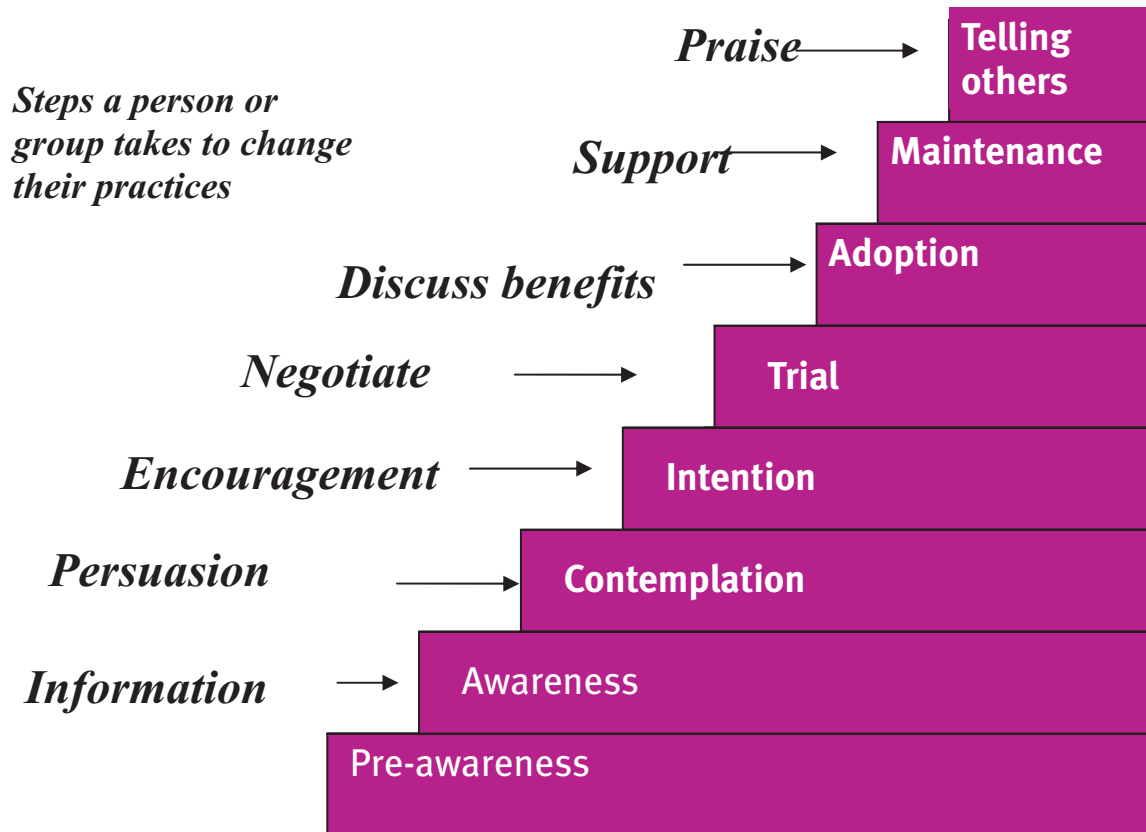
Steps a person or group takes to change their practices

Praise

Telling others

Support

Maintenance

Discuss benefits

Adoption

Negotiate

Trial

Encouragement

Intention

Persuasion

Contemplation

Information

Awareness

Pre-awareness